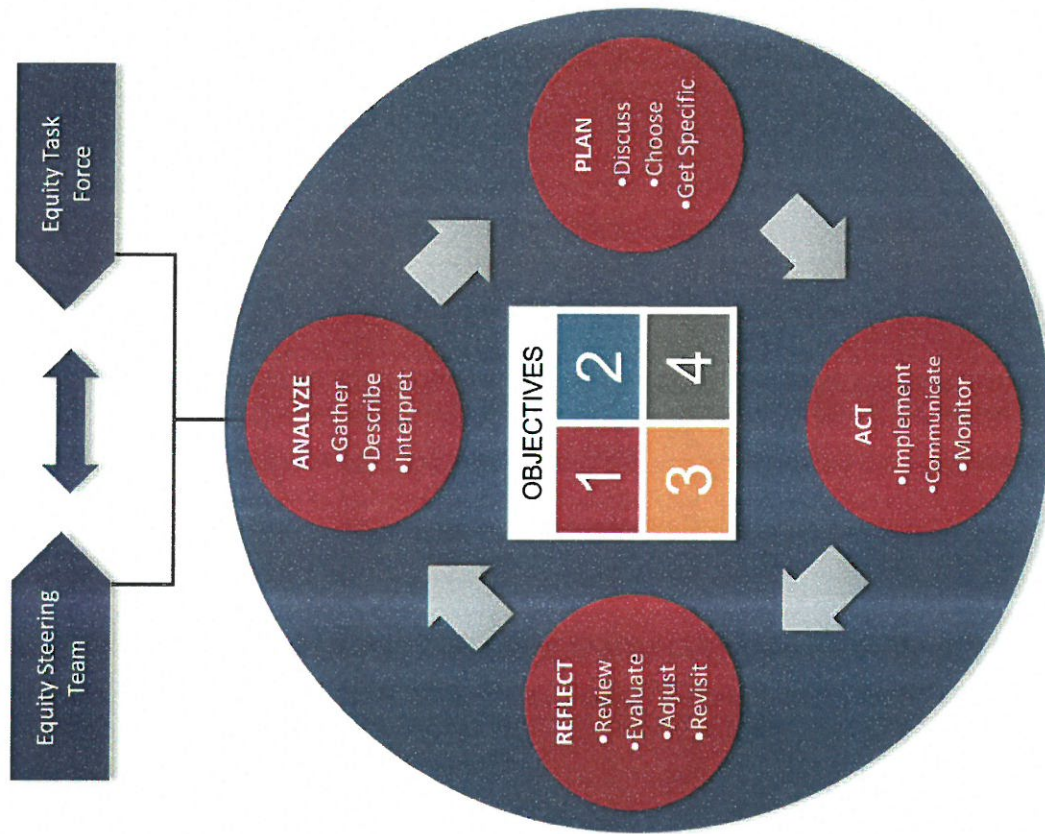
Equity Task Force

Equity Steering Team

ANALYZE
•Gather
•Describe
•Interpret

PLAN
•Discuss
•Choose
•Get Specific

OBJECTIVES
1
2
3
4

ACT
•Implement
•Communicate
•Monitor

REFLECT
•Review
•Evaluate
•Adjust
•Revisit